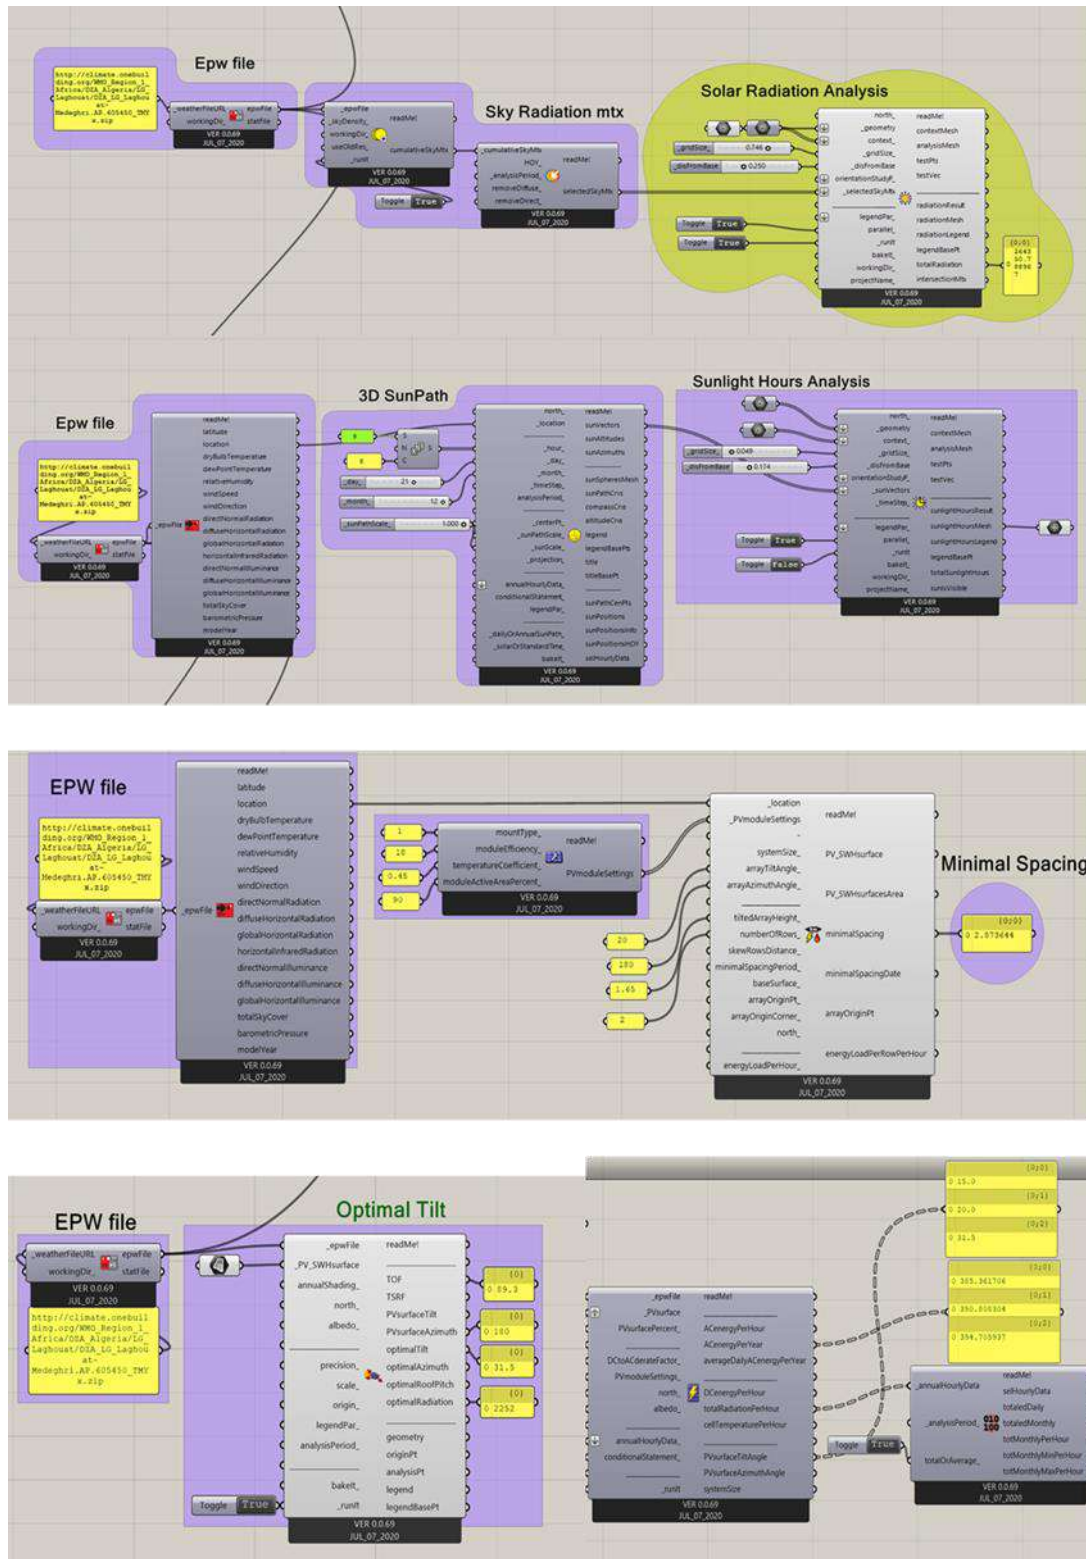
Epw file

http://climate.onebuilding.org/WMO_Region_1_Africa/DZA_Algeria/LG_Laghouat/DZA_LG_Laghouat-Medeghri.AP.605450_TMYx.zip

_weatherFileURL epwFile
workingDir_ statFile
VER 0.0.69
JUL_07_2020

_epwFile readMe!
_skyDensity_
workingDir_
useOldRes_ cumulativeSkyMtx
_runIt
VER 0.0.69
JUL_07_2020

Toggle True

Sky Radiation mtx

_cumulativeSkyMtx readMe!
HOY_
_analysisPeriod_
removeDiffuse_ selectedSkyMtx
removeDirect_
VER 0.0.69
JUL_07_2020

Solar Radiation Analysis

_gridSize_ 0.746
_disFromBase 0.250

north_ readMe!
_geometry contextMesh
context_ analysisMesh
_gridSize_ testPts
_disFromBase testVec
orientationStudyP_
_selectedSkyMtx radiationResult
legendPar_ radiationMesh
parallel_ radiationLegend
_runIt legendBasePt
bakeIt_ totalRadiation
workingDir_ intersectionMtx
projectName_
VER 0.0.69
JUL_07_2020

Toggle True
Toggle True

{0;0}
2443
50.7
8896
7

Epw file

http://climate.onebuilding.org/WMO_Region_1_Africa/DZA_Algeria/LG_Laghouat/DZA_LG_Laghouat-Medeghri.AP.605450_TMYx.zip

_weatherFileURL epwFile
workingDir_ statFile
VER 0.0.69
JUL_07_2020

readMe!
latitude
location
dryBulbTemperature
dewPointTemperature
relativeHumidity
windSpeed
windDirection
_epwFile directNormalRadiation
diffuseHorizontalRadiation
globalHorizontalRadiation
horizontalInfraredRadiation
directNormalIlluminance
diffuseHorizontalIlluminance
globalHorizontalIlluminance
totalSkyCover
barometricPressure
modelYear
VER 0.0.69
JUL_07_2020

3D SunPath

8
8
S
N
C
_day_ 21
_month_ 12
_sunPathScale_ 1.000

north_ readMe!
_location sunVectors
_hour_ sunAltitudes
_day_ sunAzimuths
_month_
_timeStep_ sunSpheresMesh
analysisPeriod_ sunPathCrvs
compassCrvs
_centerPt_ altitudeCrvs
_sunPathScale_ legend
_sunScale_ legendBasePts
_projection_ title
titleBasePt
annualHourlyData_
conditionalStatement_ sunPathCenPts
legendPar_ sunPositions
sunPositionsInfo
_dailyOrAnnualSunPath_ sunPositionsInfo
_solarOrStandardTime_
bakeIt_ selHourlyData
VER 0.0.69
JUL_07_2020

Sunlight Hours Analysis

_gridSize_ 0.049
_disFromBase 0.174

north_ readMe!
_geometry contextMesh
context_ analysisMesh
_gridSize_ testPts
_disFromBase testVec
orientationStudyP_
_sunVectors
_timeStep_ sunlightHoursResult
legendPar_ sunlightHoursMesh
parallel_ sunlightHoursLegend
_runIt legendBasePt
bakeIt_ totalSunlightHours
workingDir_ sunVisible
projectName_
VER 0.0.69
JUL_07_2020

Toggle True
Toggle false

EPW file

http://climate.onebuilding.org/WMO_Region_1_Africa/DZA_Algeria/LG_Laghouat/DZA_LG_Laghouat-Medeghri.AP.605450_TMYx.zip

_weatherFileURL epwFile
workingDir_ statFile
VER 0.0.69
JUL_07_2020

readMe!
latitude
location
dryBulbTemperature
dewPointTemperature
relativeHumidity
windSpeed
windDirection
_epwFile directNormalRadiation
diffuseHorizontalRadiation
globalHorizontalRadiation
horizontalInfraredRadiation
directNormalIlluminance
diffuseHorizontalIlluminance
globalHorizontalIlluminance
totalSkyCover
barometricPressure
modelYear
VER 0.0.69
JUL_07_2020

1
18
0.45
90

mountType_ readMe!
moduleEfficiency_
temperatureCoefficient_ PVmoduleSettings
moduleActiveAreaPercent_
VER 0.0.69
JUL_07_2020

_location readMe!
_PVmoduleSettings
systemSize_ PV_SWHsurface
arrayTiltAngle_
arrayAzimuthAngle_ PV_SWHsurfacesArea
tiltedArrayHeight_
numberOfRows_ minimalSpacing
skewRowsDistance_
minimalSpacingPeriod_ minimalSpacingDate
baseSurface_
arrayOriginPt_ arrayOriginPt
arrayOriginCorner_
north_
energyLoadPerRowPerHour
energyLoadPerHour_
VER 0.0.69
JUL_07_2020

20
180
1.65
2

Minimal Spacing

{0;0}
0 2.873644

EPW file

_weatherFileURL epwFile
workingDir_ statFile
VER 0.0.69
JUL_07_2020

http://climate.onebuilding.org/WMO_Region_1_Africa/DZA_Algeria/LG_Laghouat/DZA_LG_Laghouat-Medeghri.AP.605450_TMYx.zip

Optimal Tilt

_epwFile readMe!
_PV_SWHsurface
annualShading_ TOF
TSRF
north_ PVsurfaceTilt
albedo_ PVsurfaceAzimuth
optimalTilt
precision_ optimalAzimuth
scale_ optimalRoofPitch
origin_ optimalRadiation
legendPar_ geometry
analysisPeriod_ originPt
analysisPt
bakeIt_ legend
_runIt legendBasePt
VER 0.0.69
JUL_07_2020

Toggle True

{0}
0 89.3
{0}
0 180
{0}
0 31.5
{0}
0 2252

_epwFile readMe!
_PVsurface
PVsurfacePercent_ ACenergyPerHour
ACenergyPerYear
DCtoACderateFactor_ averageDailyACenergyPerYear
PVmoduleSettings_
north_ DCenergyPerHour
albedo_ totalRadiationPerHour
cellTemperaturePerHour
annualHourlyData_
conditionalStatement_ PVsurfaceTiltAngle
PVsurfaceAzimuthAngle
_runIt systemSize
VER 0.0.69
JUL_07_2020

Toggle True

{0;0}
0 15.0
{0;1}
0 20.0
{0;2}
0 31.5
{0;0}
0 305.361706
{0;1}
0 350.858304
{0;2}
0 354.705937

_annualHourlyData readMe!
selHourlyData
totaledDaily
_analysisPeriod_ totaledMonthly
totMonthlyPerHour
totalOrAverage_ totMonthlyMinPerHour
totMonthlyMaxPerHour
VER 0.0.69
JUL_07_2020